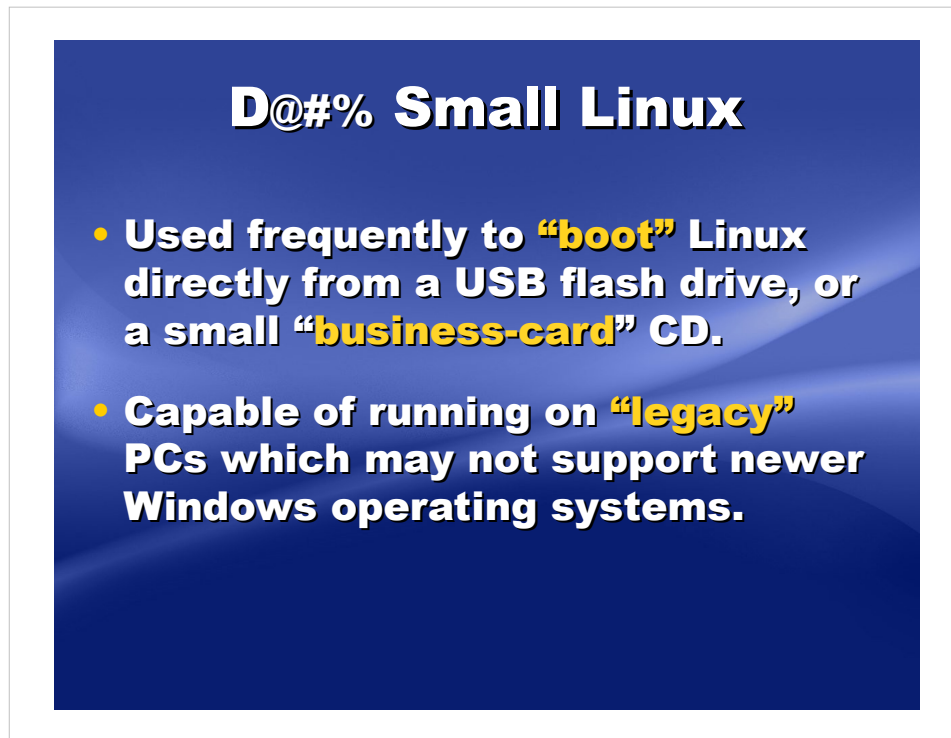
D@#% Small Linux

• Used frequently to “boot” Linux directly from a USB flash drive, or a small “business-card” CD.

• Capable of running on “legacy” PCs which may not support newer Windows operating systems.